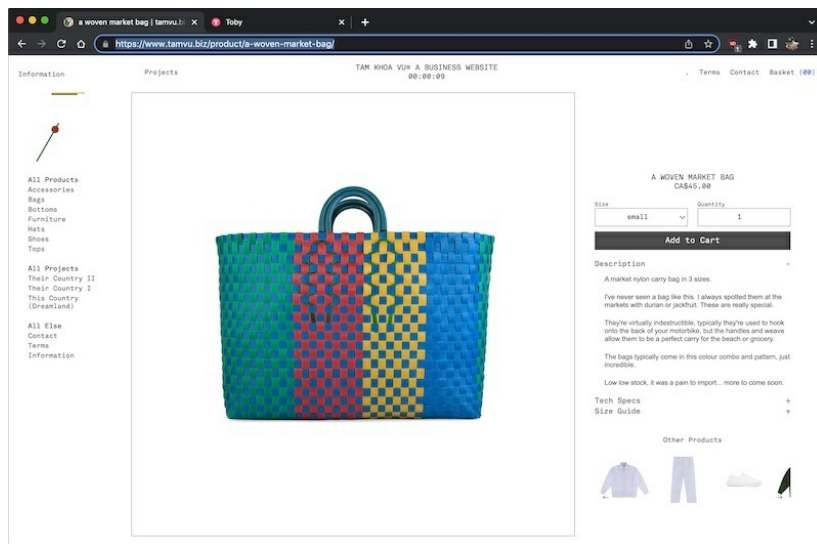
a woven market bag | tamvu.bi ×
Toby ×
+

https://www.tamvu.biz/product/a-woven-market-bag/

Information
Projects
TAM KHOA VU® A BUSINESS WEBSITE
00:00:09
Terms
Contact
Basket (00)

All Products
Accessories
Bags
Bottoms
Furniture
Hats
Shoes
Tops

All Projects
Their Country II
Their Country I
This Country (Dreamland)

All Else
Contact
Terms
Information

A WOVEN MARKET BAG
CA$45.00

Size
small

Quantity
1

Add to Cart

Description
-

A market nylon carry bag in 3 sizes.

I've never seen a bag like this. I always spotted them at the markets with durian or jackfruit. These are really special.

They're virtually indestructible, typically they're used to hook onto the back of your motorbike, but the handles and weave allow them to be a perfect carry for the beach or grocery.

The bags typically come in this colour combo and pattern, just incredible.

Low low stock, it was a pain to import... more to come soon.

Tech Specs
+
Size Guide
+

Other Products
←
→